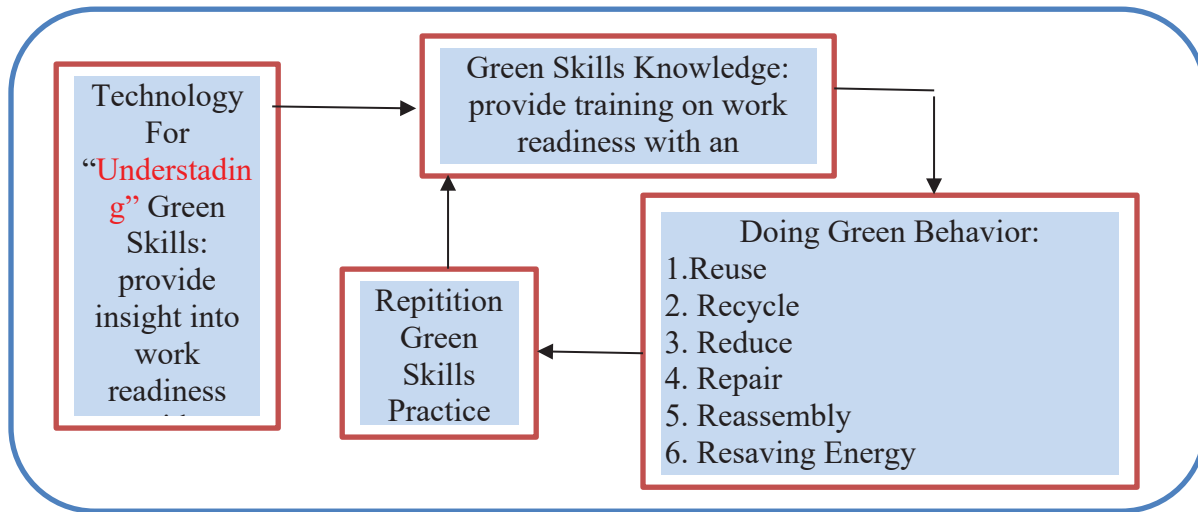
Technology For "Understading" Green Skills: provide insight into work readiness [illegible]

Green Skills Knowledge: provide training on work readiness with an

Doing Green Behavior:
1.Reuse
2. Recycle
3. Reduce
4. Repair
5. Reassembly
6. Resaving Energy

Repitition Green Skills Practice